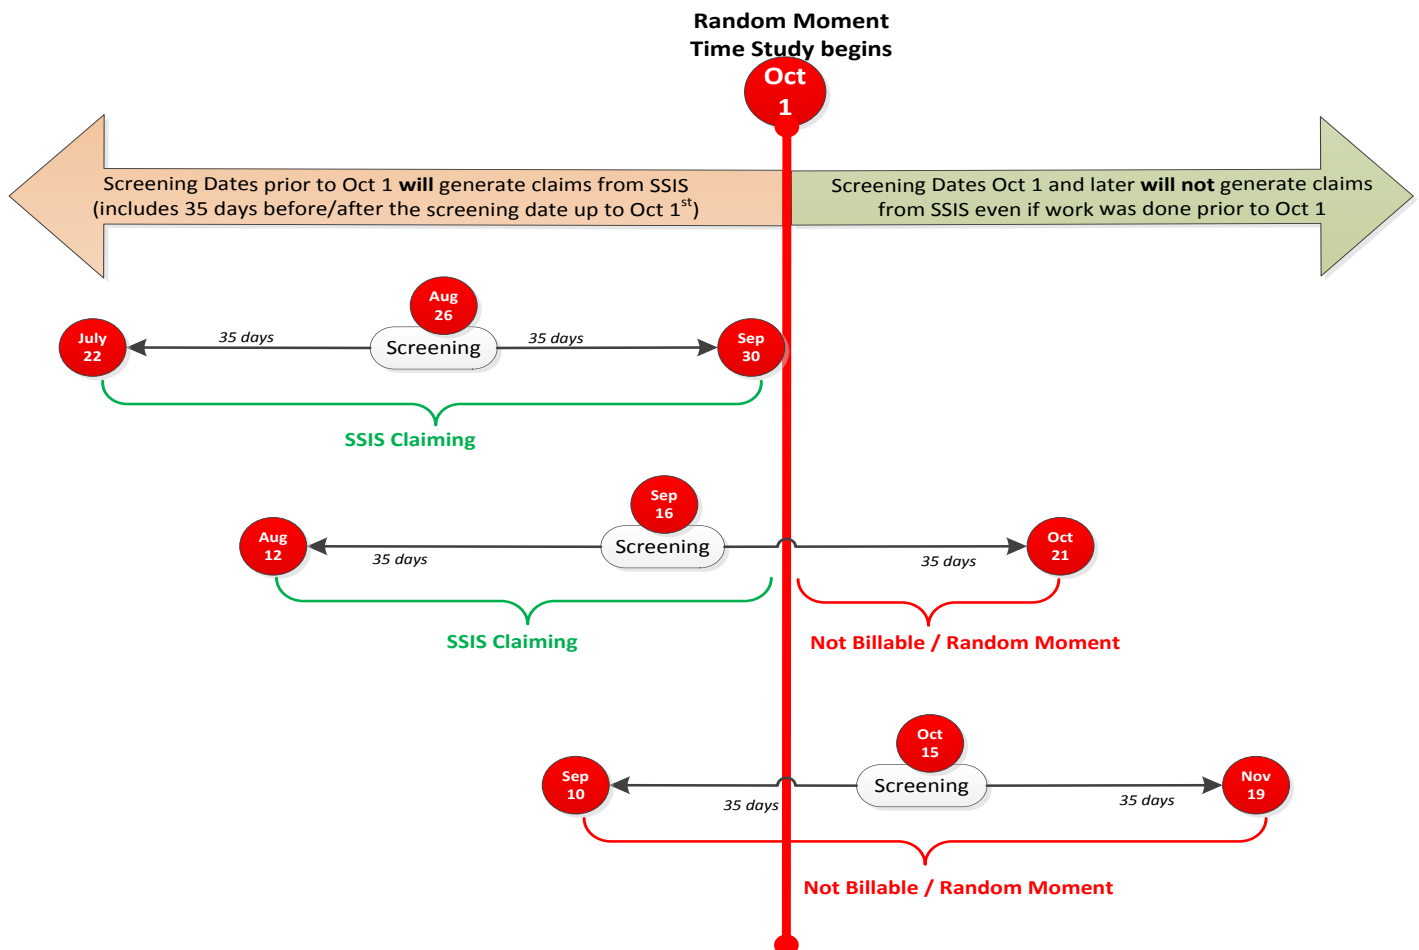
Random Moment Time Study begins

Oct 1

Screening Dates prior to Oct 1 **will** generate claims from SSIS (includes 35 days before/after the screening date up to Oct $1^{st}$)

Screening Dates Oct 1 and later **will not** generate claims from SSIS even if work was done prior to Oct 1

Aug 26

July 22

35 days

Screening

35 days

Sep 30

SSIS Claiming

Sep 16

Aug 12

35 days

Screening

35 days

Oct 21

SSIS Claiming

Not Billable / Random Moment

Oct 15

Sep 10

35 days

Screening

35 days

Nov 19

Not Billable / Random Moment